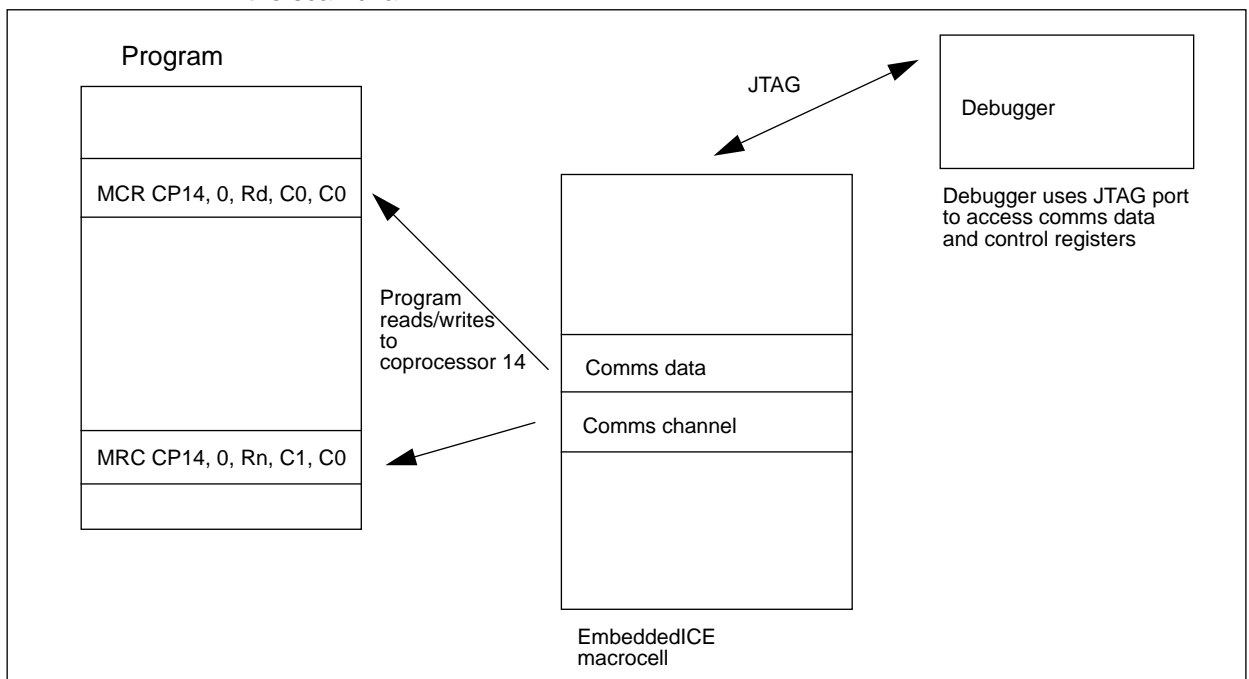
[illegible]

Program

MCR CP14, 0, Rd, C0, C0

MRC CP14, 0, Rn, C1, C0

Program reads/writes to coprocessor 14

JTAG

Debugger

Debugger uses JTAG port to access comms data and control registers

Comms data

Comms channel

EmbeddedICE macrocell